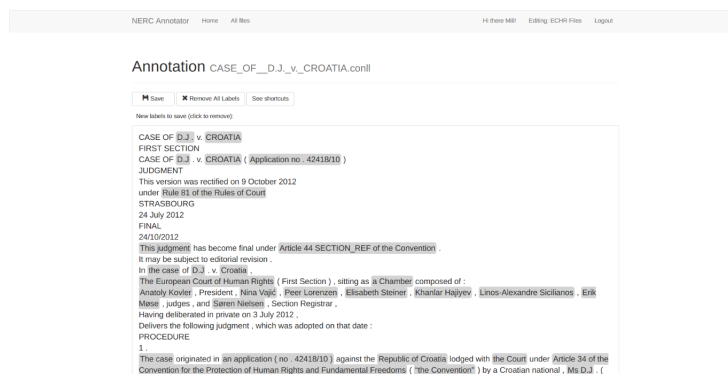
NERC Annotator Home All files Hi there Mili! Editing: ECHR Files Logout

Annotation CASE_OF__D.J._v._CROATIA.conll

Save ✖ Remove All Labels See shortcuts

New labels to save (click to remove):

CASE OF D.J . v. CROATIA
FIRST SECTION
CASE OF D.J . v. CROATIA ( Application no . 42418/10 )
JUDGMENT
This version was rectified on 9 October 2012
under Rule 81 of the Rules of Court
STRASBOURG
24 July 2012
FINAL
24/10/2012
This judgment has become final under Article 44 SECTION_REF of the Convention .
It may be subject to editorial revision .
In the case of D.J . v. Croatia ,
The European Court of Human Rights ( First Section ) , sitting as a Chamber composed of :
Anatoly Kovler , President , Nina Vajić , Peer Lorenzen , Elisabeth Steiner , Khanlar Hajiyev , Linos-Alexandre Sicilianos , Erik Møse , judges , and Søren Nielsen , Section Registrar ,
Having deliberated in private on 3 July 2012 ,
Delivers the following judgment , which was adopted on that date :
PROCEDURE
1 .
The case originated in an application ( no . 42418/10 ) against the Republic of Croatia lodged with the Court under Article 34 of the Convention for the Protection of Human Rights and Fundamental Freedoms ( "the Convention" ) by a Croatian national , Ms D.J . (